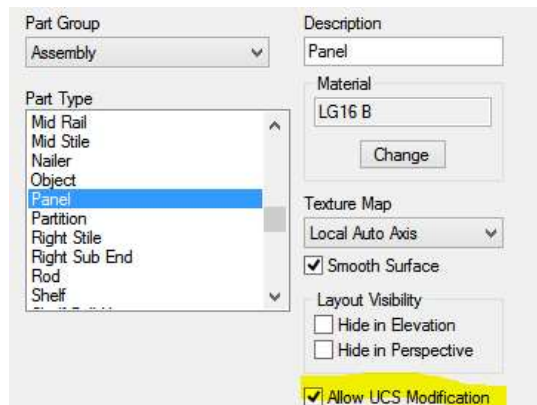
Part Group
Assembly

Part Type
Mid Rail
Mid Stile
Nailer
Object
Panel
Partition
Right Stile
Right Sub End
Rod
Shelf
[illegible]

Description
Panel

Material
LG16 B

Change

Texture Map
Local Auto Axis

Smooth Surface

Layout Visibility
Hide in Elevation
Hide in Perspective

Allow UCS Modification